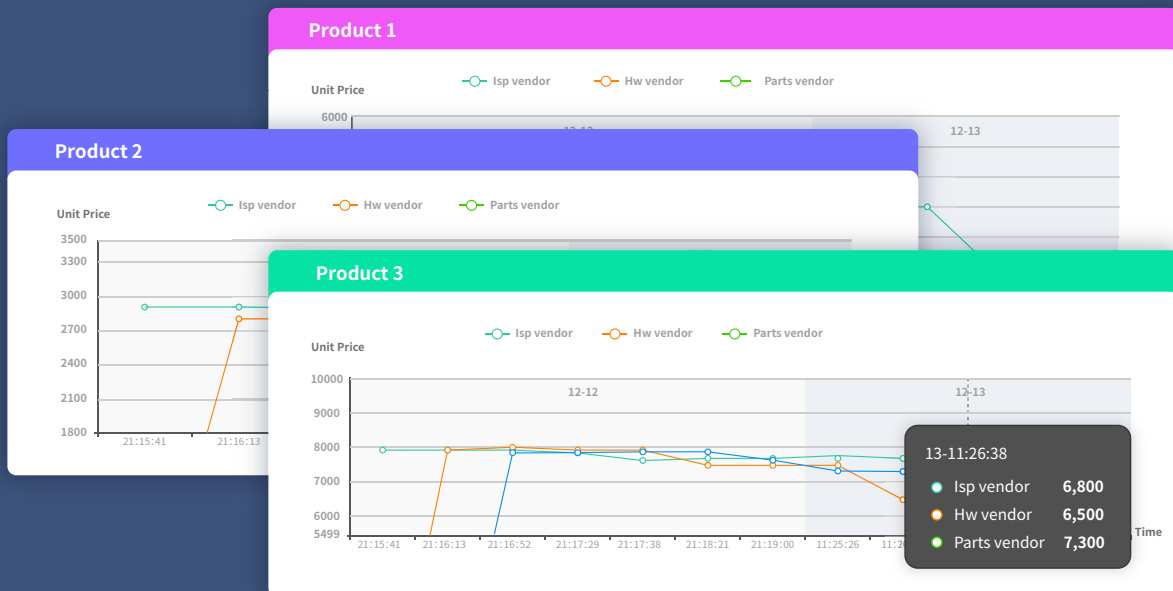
Product 1

Isp vendor Hw vendor Parts vendor

Unit Price

6000

12-12 12-13

Product 2

Isp vendor Hw vendor Parts vendor

Unit Price

3500
3300
3000
2700
2400
2100
1800

21:15:41 21:16:13

Product 3

Isp vendor Hw vendor Parts vendor

Unit Price

10000
9000
8000
7000
6000
5499

12-12 12-13

21:15:41 21:16:13 21:16:52 21:17:29 21:17:38 21:18:21 21:19:00 11:25:26 11:2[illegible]

Time

13-11:26:38

Isp vendor 6,800
Hw vendor 6,500
Parts vendor 7,300